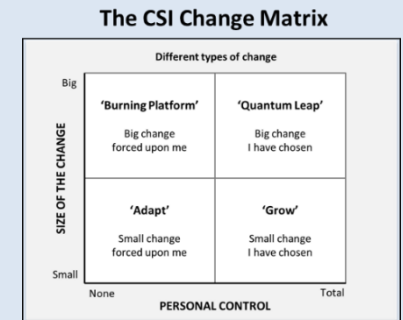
The CSI Change Matrix

Different types of change

Big

SIZE OF THE CHANGE

Small

'Burning Platform'

Big change forced upon me

'Quantum Leap'

Big change I have chosen

'Adapt'

Small change forced upon me

'Grow'

Small change I have chosen

None

Total

PERSONAL CONTROL